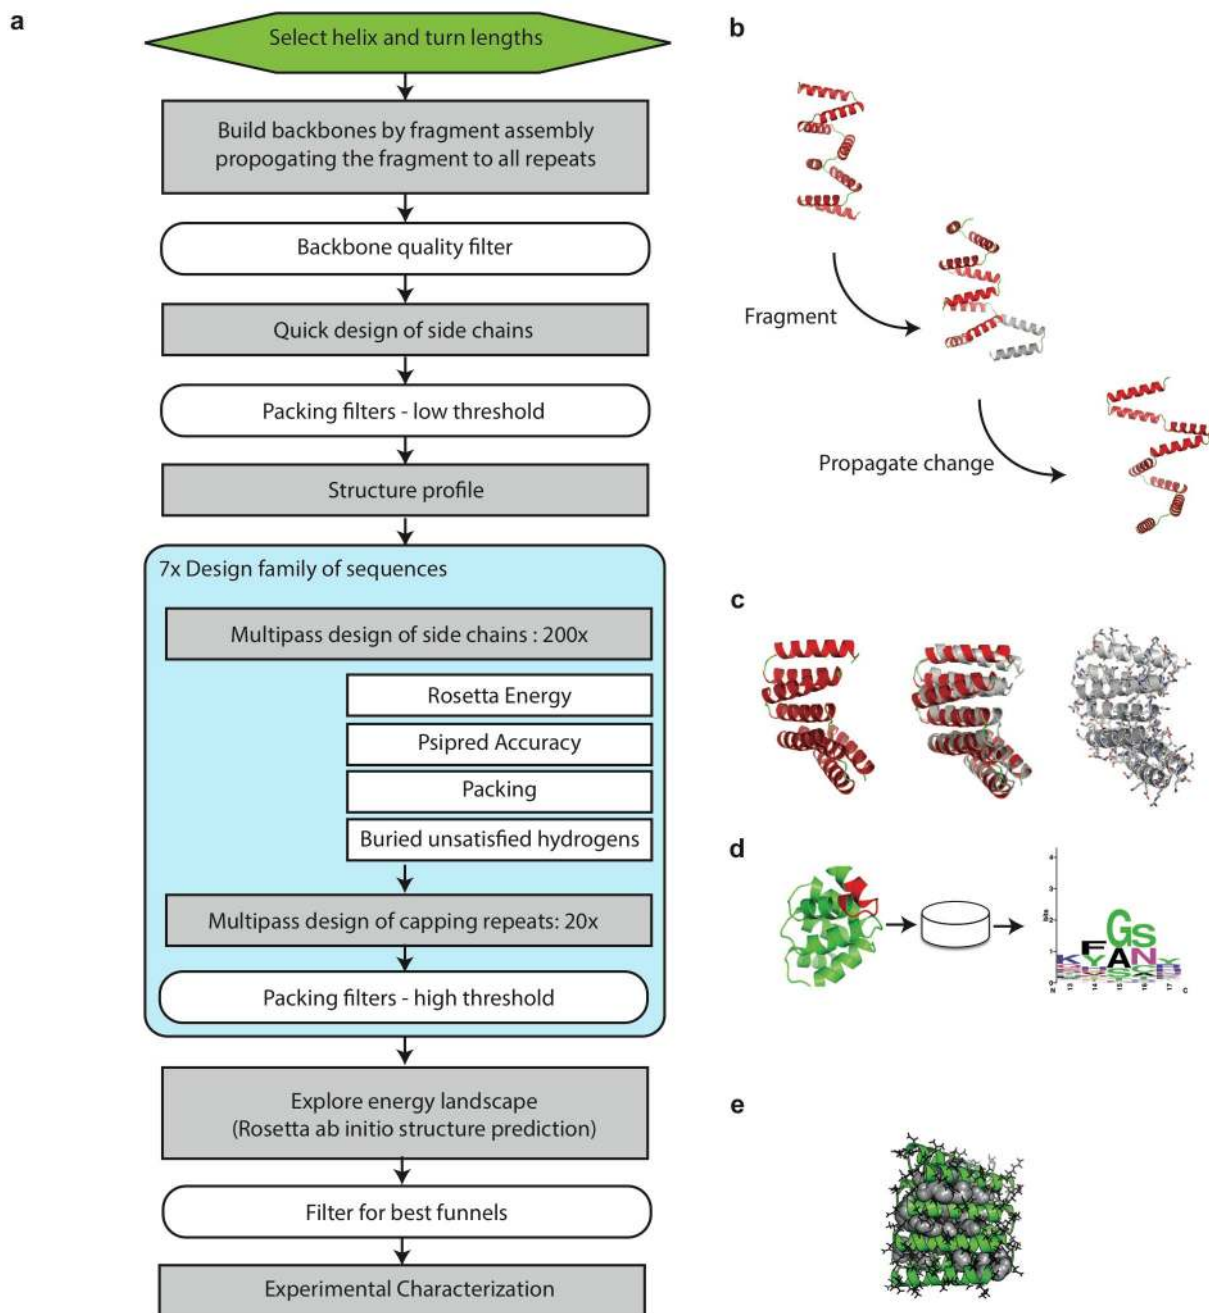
a

Select helix and turn lengths

Build backbones by fragment assembly propogating the fragment to all repeats

Backbone quality filter

Quick design of side chains

Packing filters - low threshold

Structure profile

7x Design family of sequences

Multipass design of side chains : 200x

Rosetta Energy

Psipred Accuracy

Packing

Buried unsatisfied hydrogens

Multipass design of capping repeats: 20x

Packing filters - high threshold

Explore energy landscape (Rosetta ab initio structure prediction)

Filter for best funnels

Experimental Characterization

b

Fragment

Propagate change

c

d

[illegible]

e